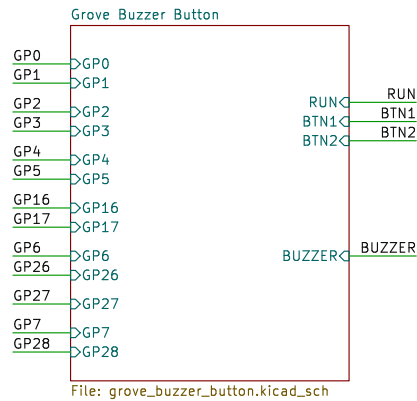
Grove Buzzer Button

GP0 GP0
GP1 GP1
GP2 GP2
GP3 GP3
GP4 GP4
GP5 GP5
GP16 GP16
GP17 GP17
GP6 GP6
GP26 GP26
GP27 GP27
GP7 GP7
GP28 GP28

RUN RUN
BTN1 BTN1
BTN2 BTN2
BUZZER BUZZER

File: grove_buzzer_button.kicad_sch